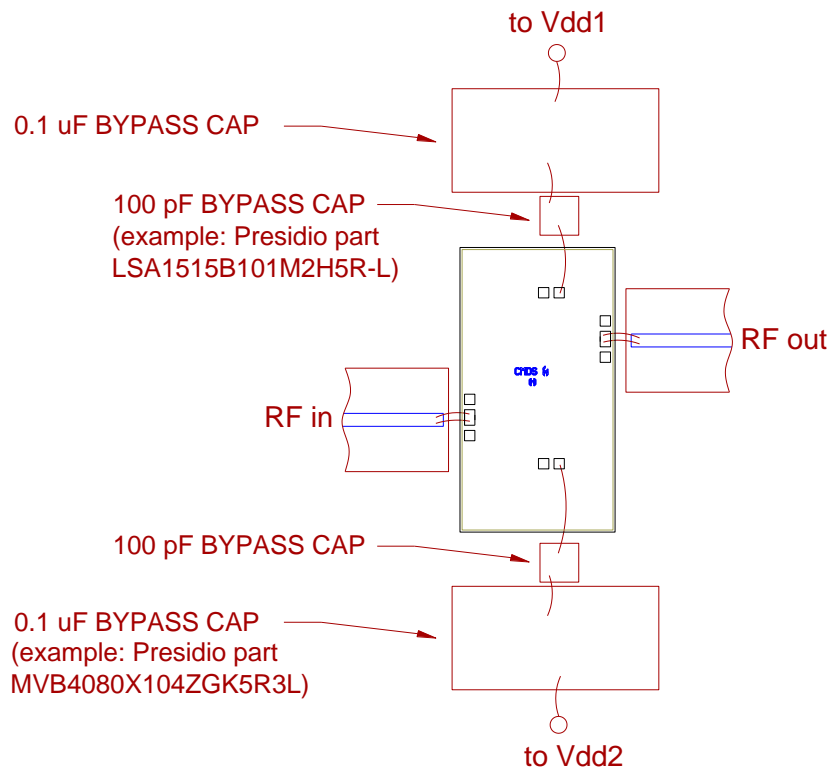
to Vdd1

0.1 uF BYPASS CAP

100 pF BYPASS CAP
(example: Presidio part
LSA1515B101M2H5R-L)

RF out

CMDS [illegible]
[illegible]

RF in

100 pF BYPASS CAP

0.1 uF BYPASS CAP
(example: Presidio part
MVB4080X104ZGK5R3L)

to Vdd2